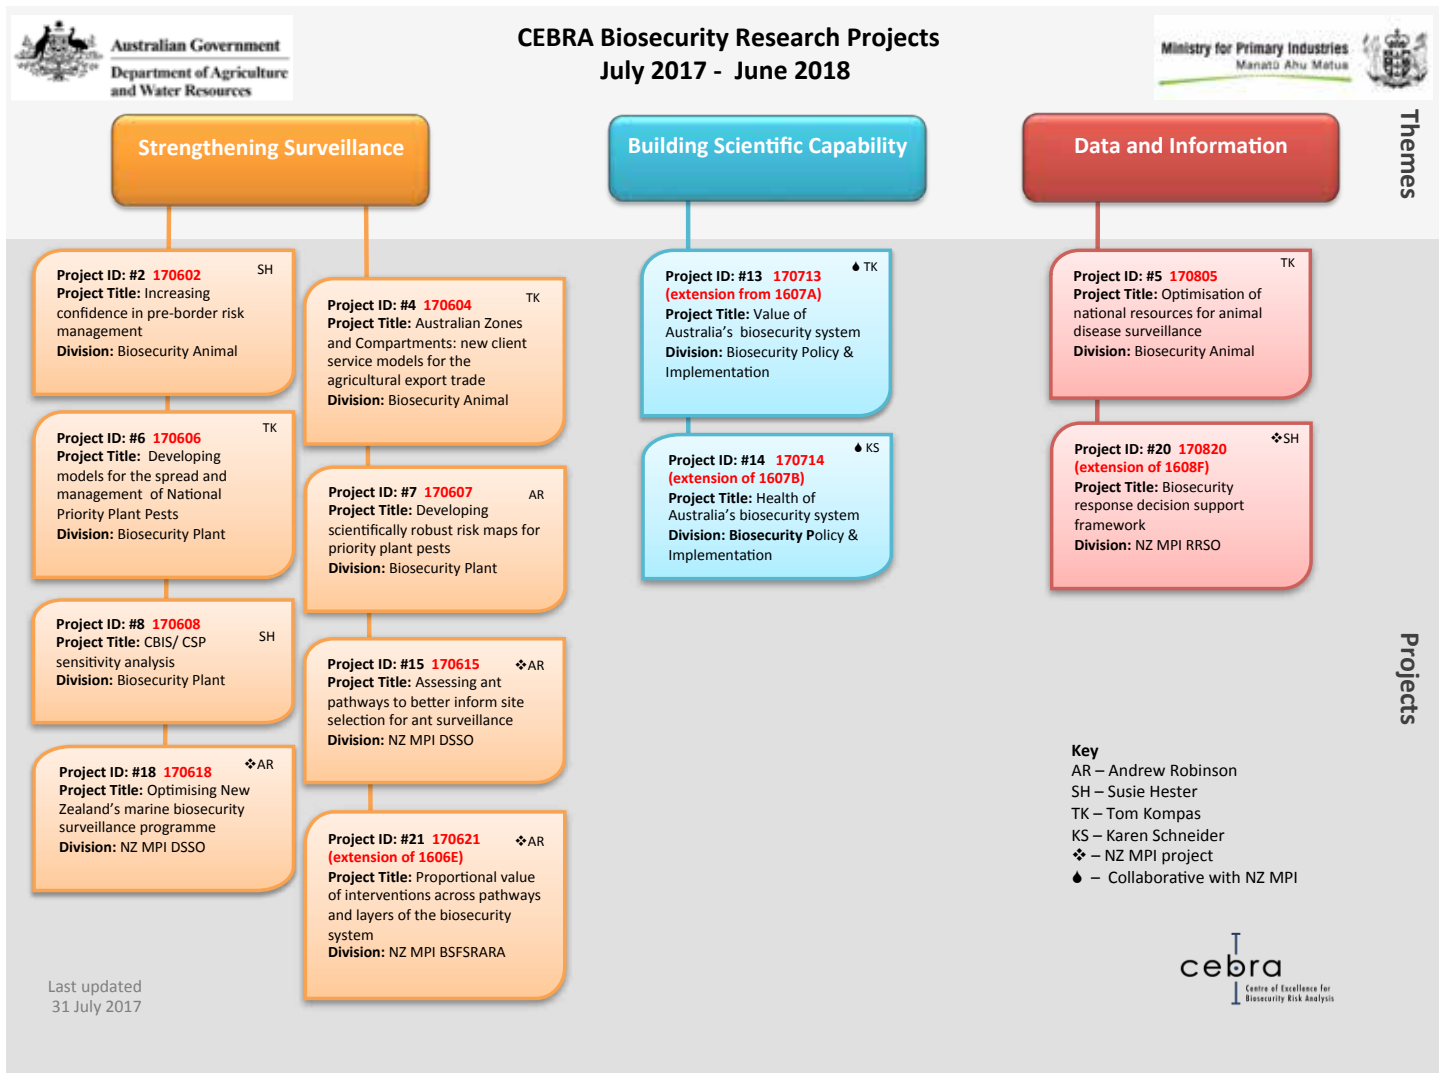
Australian Government
Department of Agriculture and Water Resources

CEBRA Biosecurity Research Projects
July 2017 - June 2018

Ministry for Primary Industries
Manatū Ahu Matua

Themes

Strengthening Surveillance

Building Scientific Capability

Data and Information

Project ID: #2 170602 SH
Project Title: Increasing confidence in pre-border risk management
Division: Biosecurity Animal

Project ID: #6 170606 TK
Project Title: Developing models for the spread and management of National Priority Plant Pests
Division: Biosecurity Plant

Project ID: #8 170608 SH
Project Title: CBIS/ CSP sensitivity analysis
Division: Biosecurity Plant

Project ID: #18 170618 ❖AR
Project Title: Optimising New Zealand's marine biosecurity surveillance programme
Division: NZ MPI DSSO

Project ID: #4 170604 TK
Project Title: Australian Zones and Compartments: new client service models for the agricultural export trade
Division: Biosecurity Animal

Project ID: #7 170607 AR
Project Title: Developing scientifically robust risk maps for priority plant pests
Division: Biosecurity Plant

Project ID: #15 170615 ❖AR
Project Title: Assessing ant pathways to better inform site selection for ant surveillance
Division: NZ MPI DSSO

Project ID: #21 170621 ❖AR
(extension of 1606E)
Project Title: Proportional value of interventions across pathways and layers of the biosecurity system
Division: NZ MPI BSFSRARA

Project ID: #13 170713 TK
(extension from 1607A)
Project Title: Value of Australia's biosecurity system
Division: Biosecurity Policy & Implementation

Project ID: #14 170714 KS
(extension of 1607B)
Project Title: Health of Australia's biosecurity system
Division: Biosecurity Policy & Implementation

Project ID: #5 170805 TK
Project Title: Optimisation of national resources for animal disease surveillance
Division: Biosecurity Animal

Project ID: #20 170820 ❖SH
(extension of 1608F)
Project Title: Biosecurity response decision support framework
Division: NZ MPI RRSO

Projects

Key
AR – Andrew Robinson
SH – Susie Hester
TK – Tom Kompas
KS – Karen Schneider
❖ – NZ MPI project
– Collaborative with NZ MPI

cebra
Centre of Excellence for Biosecurity Risk Analysis

Last updated
31 July 2017